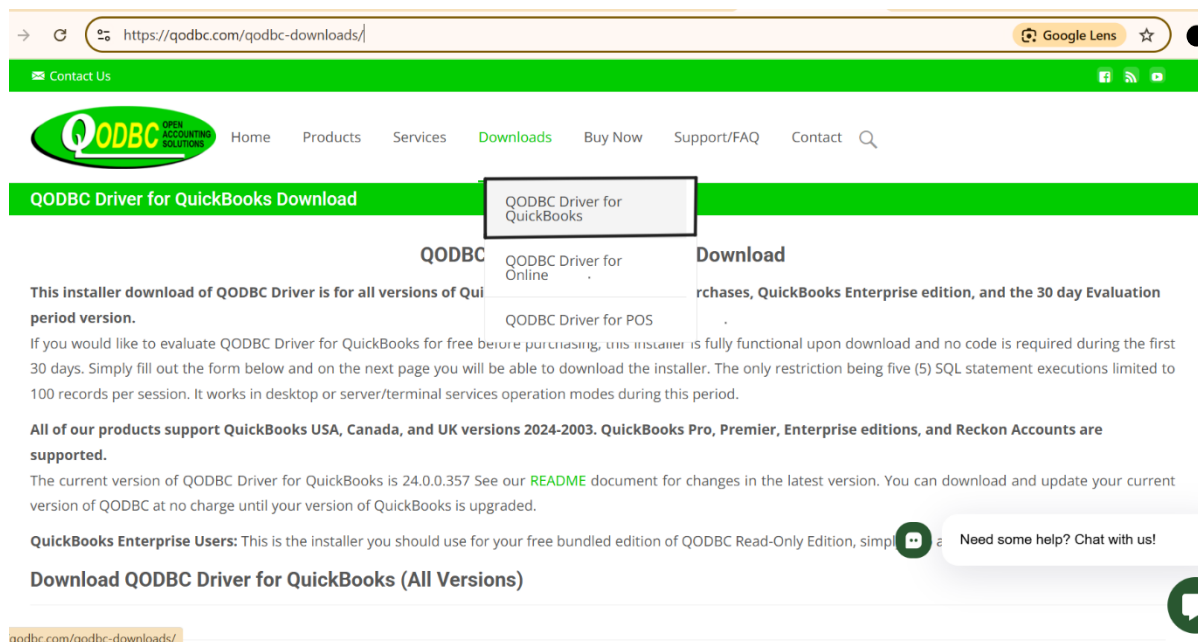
https://qodbc.com/qodbc-downloads/

Google Lens

Contact Us

QODBC OPEN ACCOUNTING SOLUTIONS

Home Products Services Downloads Buy Now Support/FAQ Contact

QODBC Driver for QuickBooks Download

QODBC Driver for QuickBooks

QODBC Driver for Online

QODBC Driver for POS

QODBC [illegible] Download

This installer download of QODBC Driver is for all versions of Qui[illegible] purchases, QuickBooks Enterprise edition, and the 30 day Evaluation period version.

If you would like to evaluate QODBC Driver for QuickBooks for free before purchasing, this installer is fully functional upon download and no code is required during the first 30 days. Simply fill out the form below and on the next page you will be able to download the installer. The only restriction being five (5) SQL statement executions limited to 100 records per session. It works in desktop or server/terminal services operation modes during this period.

All of our products support QuickBooks USA, Canada, and UK versions 2024-2003. QuickBooks Pro, Premier, Enterprise editions, and Reckon Accounts are supported.

The current version of QODBC Driver for QuickBooks is 24.0.0.357 See our README document for changes in the latest version. You can download and update your current version of QODBC at no charge until your version of QuickBooks is upgraded.

QuickBooks Enterprise Users: This is the installer you should use for your free bundled edition of QODBC Read-Only Edition, simpl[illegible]

Need some help? Chat with us!

Download QODBC Driver for QuickBooks (All Versions)

qodbc.com/qodbc-downloads/